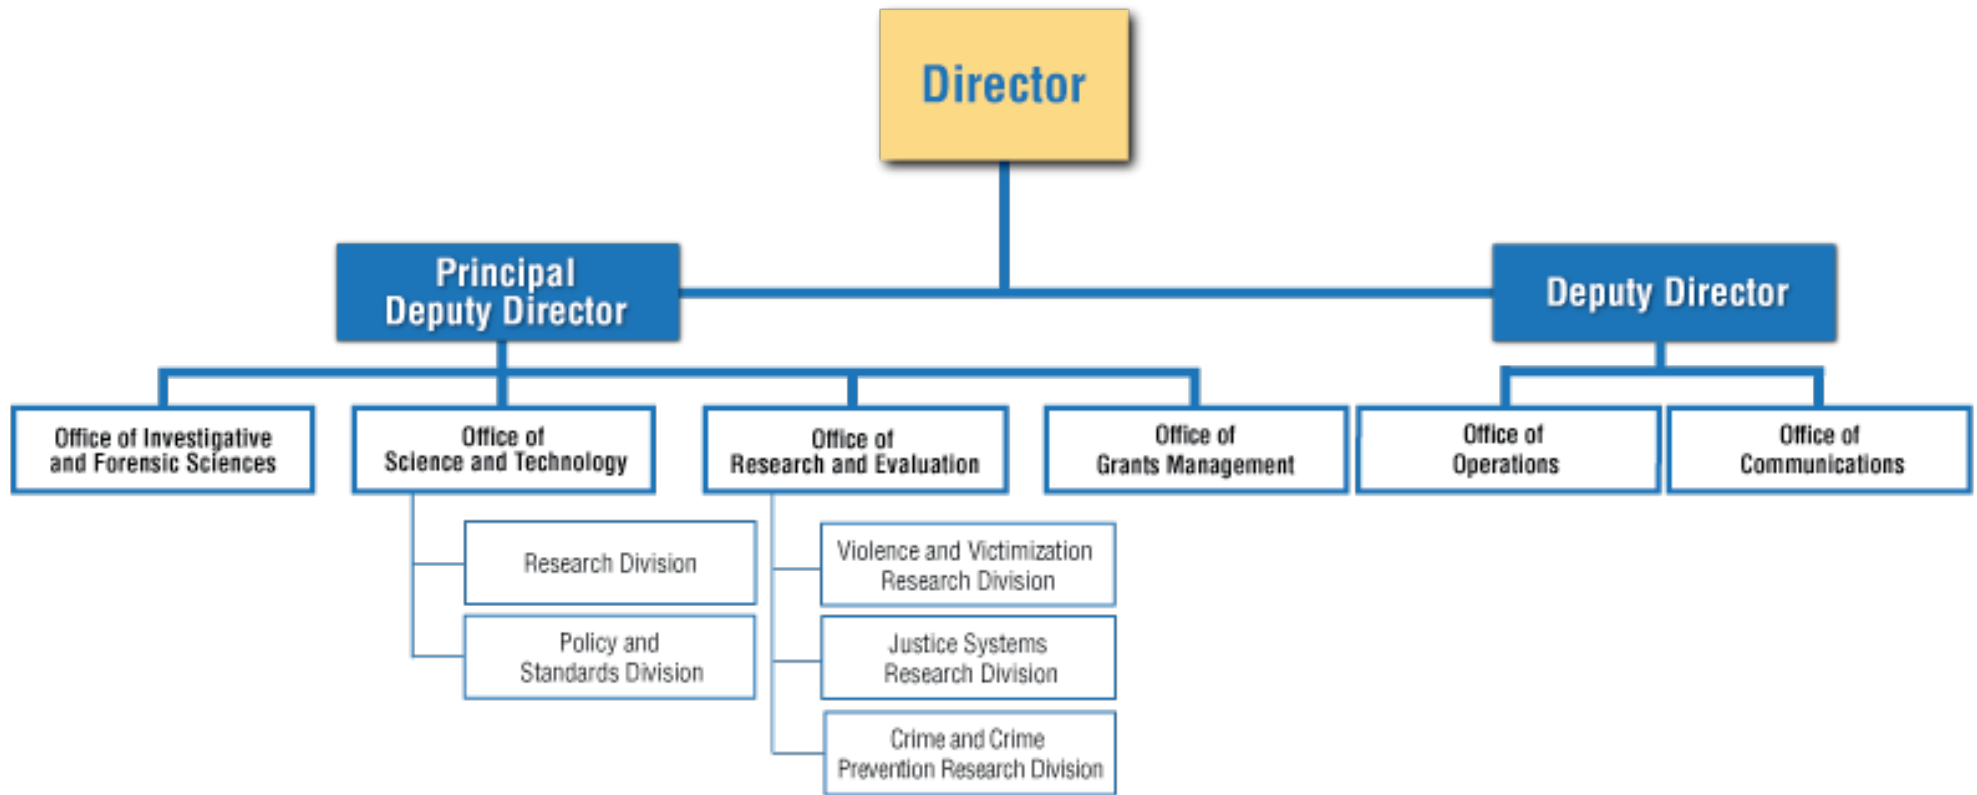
Director

Principal Deputy Director

Deputy Director

Office of Investigative and Forensic Sciences

Office of Science and Technology

Research Division

Policy and Standards Division

Office of Research and Evaluation

Violence and Victimization Research Division

Justice Systems Research Division

Crime and Crime Prevention Research Division

Office of Grants Management

Office of Operations

Office of Communications